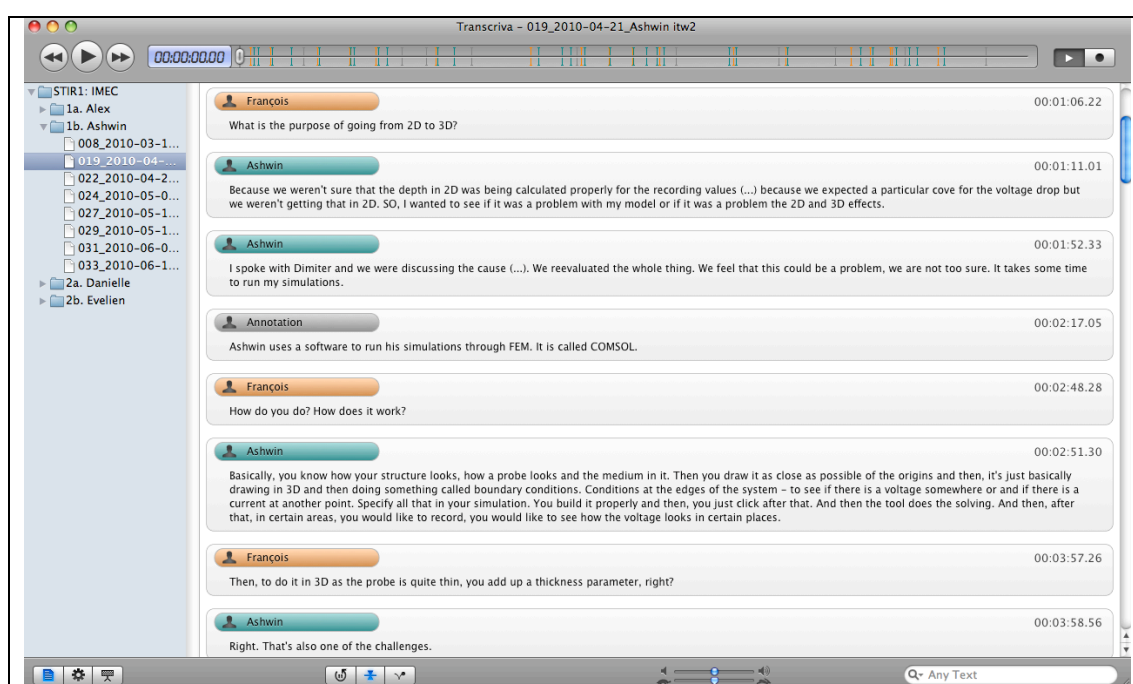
Transcriva - 019_2010-04-21_Ashwin itw2

00:00:00.00

STIR1: IMEC
1a. Alex
1b. Ashwin
008_2010-03-1...
019_2010-04-...
022_2010-04-2...
024_2010-05-0...
027_2010-05-1...
029_2010-05-1...
031_2010-06-0...
033_2010-06-1...
2a. Danielle
2b. Evelien

François
00:01:06.22
What is the purpose of going from 2D to 3D?

Ashwin
00:01:11.01
Because we weren't sure that the depth in 2D was being calculated properly for the recording values (...) because we expected a particular cove for the voltage drop but we weren't getting that in 2D. SO, I wanted to see if it was a problem with my model or if it was a problem the 2D and 3D effects.

Ashwin
00:01:52.33
I spoke with Dimiter and we were discussing the cause (...). We reevaluated the whole thing. We feel that this could be a problem, we are not too sure. It takes some time to run my simulations.

Annotation
00:02:17.05
Ashwin uses a software to run his simulations through FEM. It is called COMSOL.

François
00:02:48.28
How do you do? How does it work?

Ashwin
00:02:51.30
Basically, you know how your structure looks, how a probe looks and the medium in it. Then you draw it as close as possible of the origins and then, it's just basically drawing in 3D and then doing something called boundary conditions. Conditions at the edges of the system – to see if there is a voltage somewhere or and if there is a current at another point. Specify all that in your simulation. You build it properly and then, you just click after that. And then the tool does the solving. And then, after that, in certain areas, you would like to record, you would like to see how the voltage looks in certain places.

François
00:03:57.26
Then, to do it in 3D as the probe is quite thin, you add up a thickness parameter, right?

Ashwin
00:03:58.56
Right. That's also one of the challenges.

Any Text